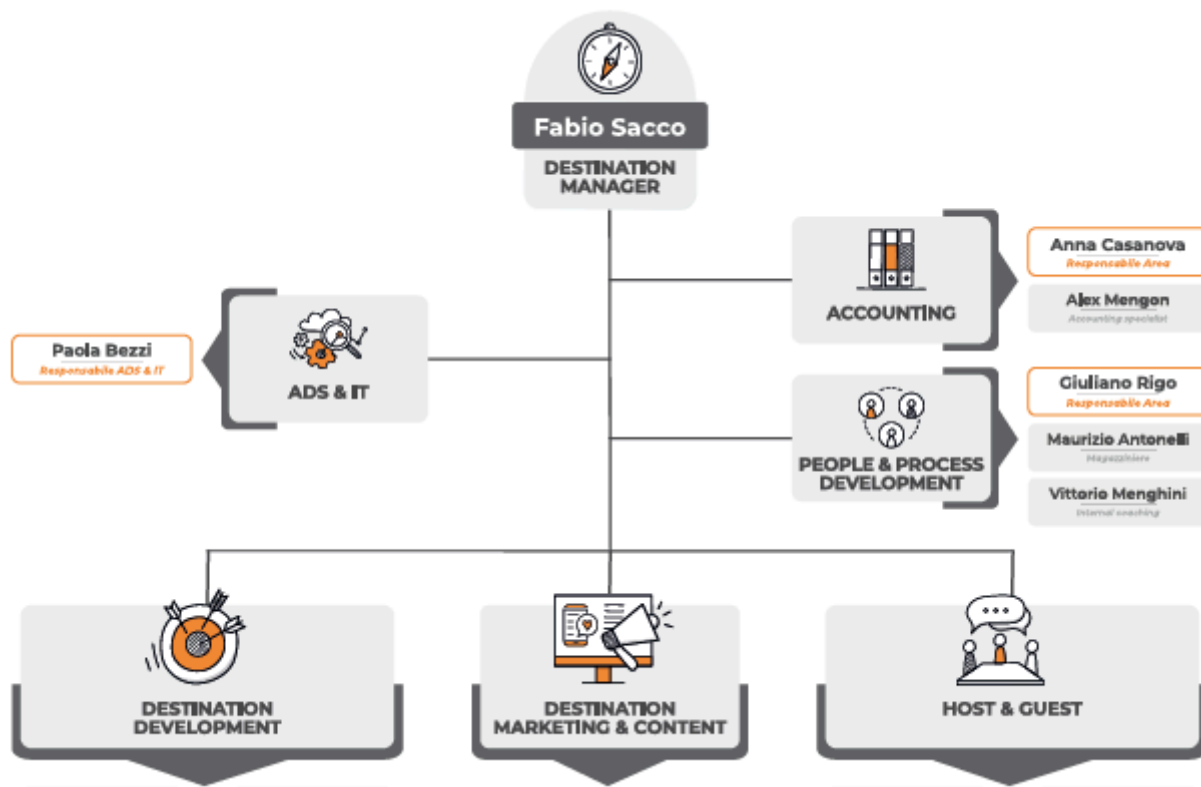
Fabio Sacco
DESTINATION MANAGER

ACCOUNTING

Anna Casanova
Responsabile Area

Alex Mengon
Accounting specialist

Paola Bezzi
Responsabile ADS & IT

ADS & IT

PEOPLE & PROCESS DEVELOPMENT

Giuliano Rigo
Responsabile Area

Maurizio Antonelli
Magazziniere

Vittorio Menghini
Internal coaching

DESTINATION DEVELOPMENT

DESTINATION MARKETING & CONTENT

HOST & GUEST